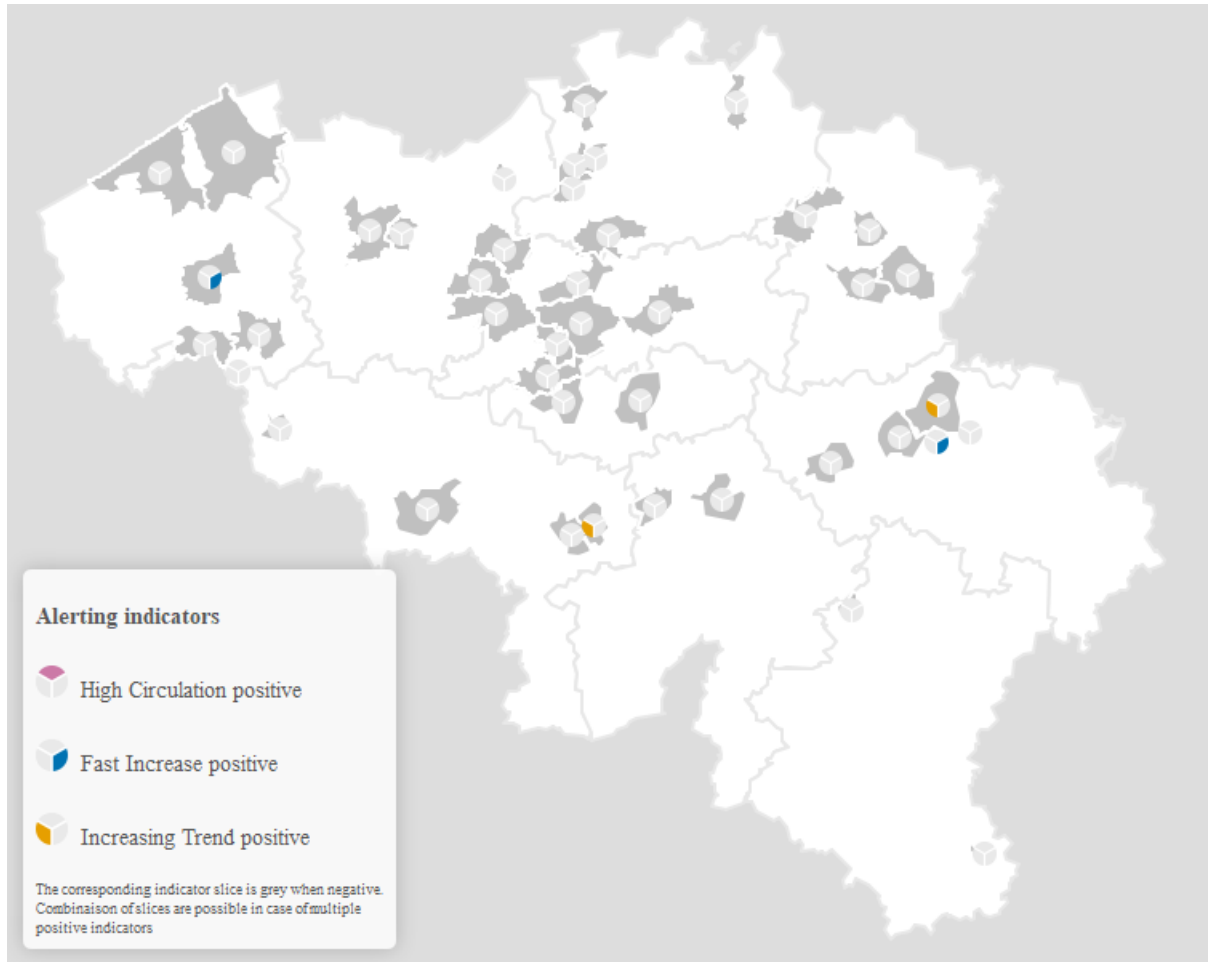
Alerting indicators

High Circulation positive

Fast Increase positive

Increasing Trend positive

The corresponding indicator slice is grey when negative. Combinaison of slices are possible in case of multiple positive indicators